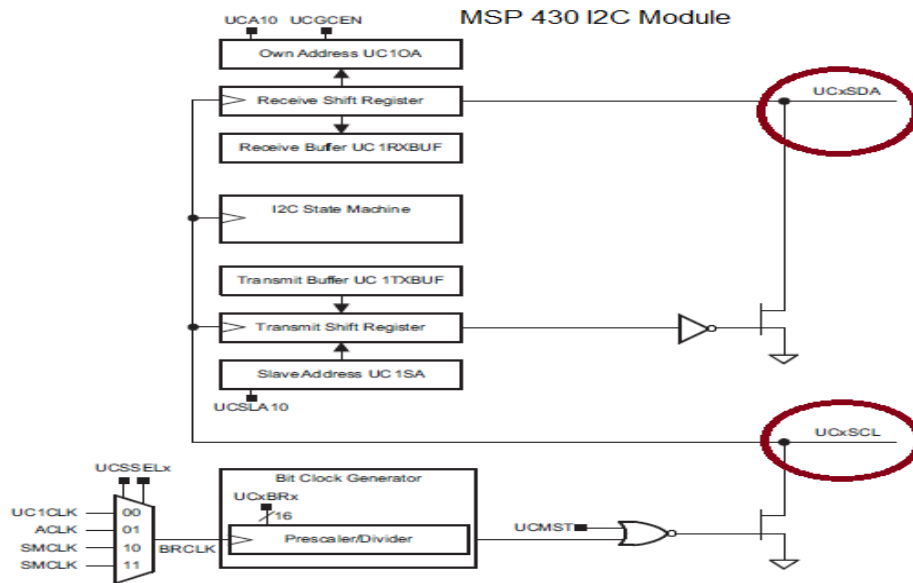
MSP 430 I2C Module

UCA10 UCGCEN

Own Address UC1OA

Receive Shift Register

Receive Buffer UC1RXBUF

I2C State Machine

Transmit Buffer UC 1TXBUF

Transmit Shift Register

SlaveAddress UC1SA

UCSLA10

UCxSDA

UCxSCL

UCSSELx

UC1CLK 00
ACLK 01
SMCLK 10
SMCLK 11

BRCLK

Bit Clock Generator

UCxBRx

16

Prescaler/Divider

UCMST